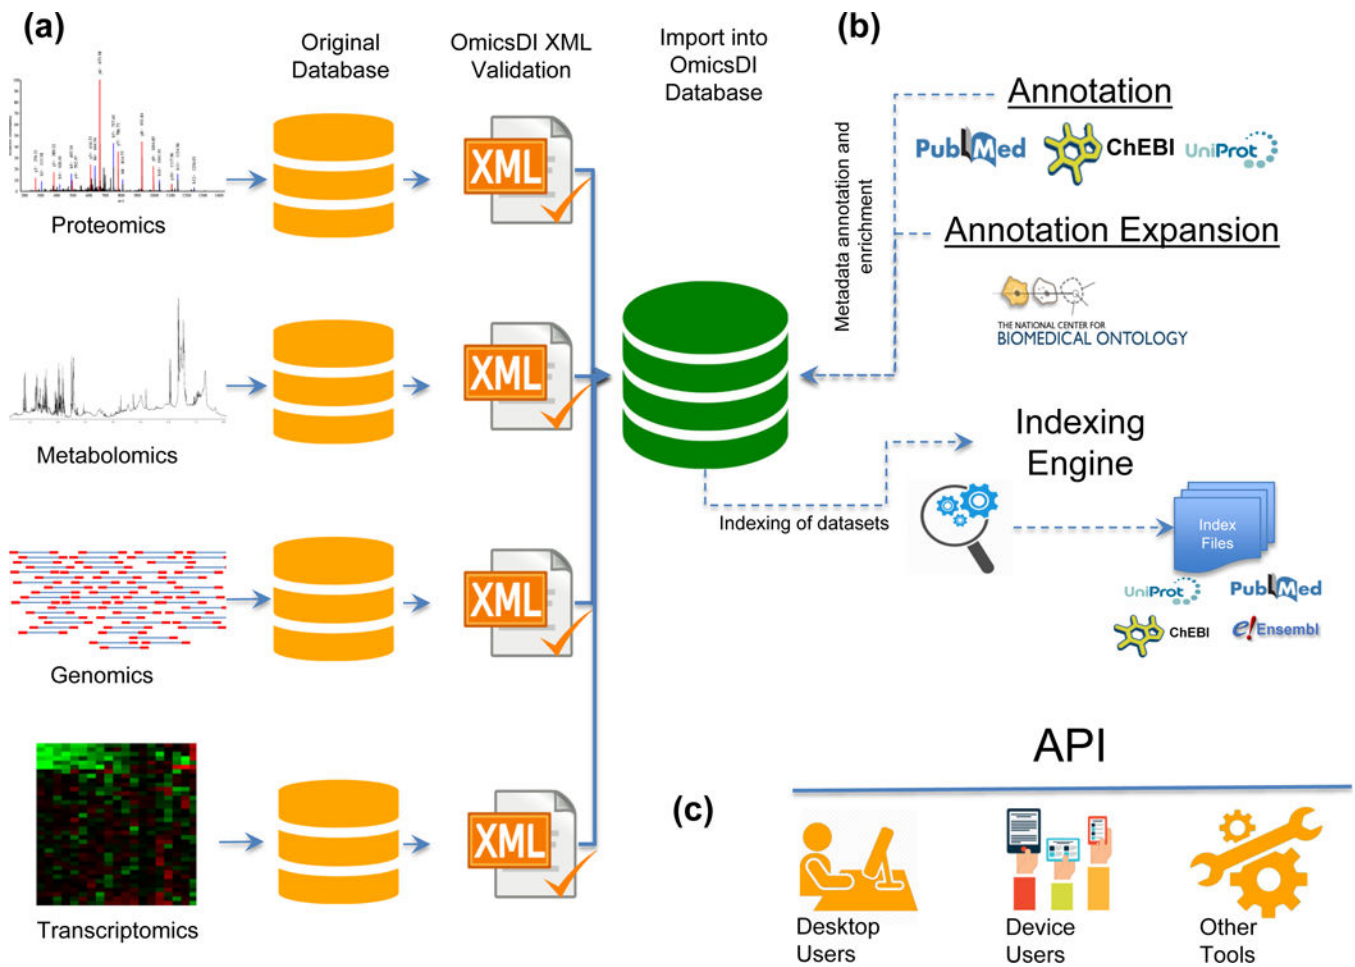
(a)

Original Database

OmicsDI XML Validation

Import into OmicsDI Database

(b)

Proteomics

XML

Metabolomics

XML

Genomics

XML

Transcriptomics

XML

Metadata annotation and enrichment

Annotation

PubMed ChEBI UniProt

Annotation Expansion

THE NATIONAL CENTER FOR BIOMEDICAL ONTOLOGY

Indexing Engine

Indexing of datasets

Index Files

UniProt PubMed ChEBI Ensembl

API

(c)

Desktop Users

Device Users

Other Tools